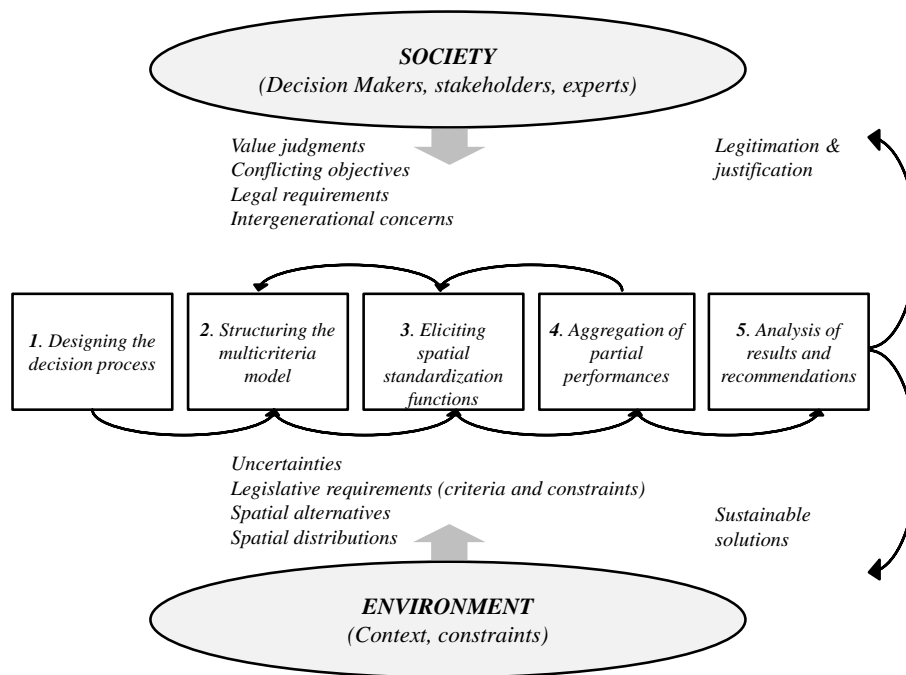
SOCIETY
(Decision Makers, stakeholders, experts)

Value judgments
Conflicting objectives
Legal requirements
Intergenerational concerns

Legitimation & justification

1. Designing the decision process

2. Structuring the multicriteria model

3. Eliciting spatial standardization functions

4. Aggregation of partial performances

5. Analysis of results and recommendations

Uncertainties
Legislative requirements (criteria and constraints)
Spatial alternatives
Spatial distributions

Sustainable solutions

ENVIRONMENT
(Context, constraints)